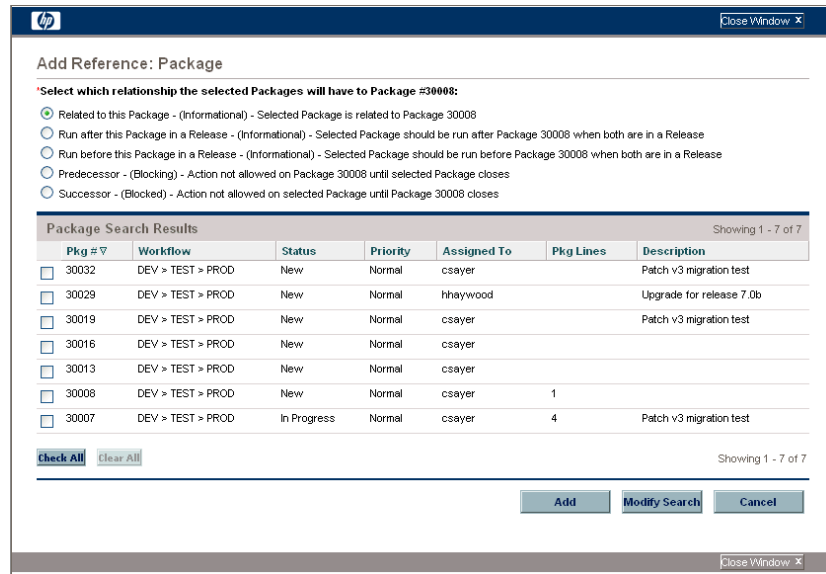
Close Window ✕

Add Reference: Package

*Select which relationship the selected Packages will have to Package #30008:

Related to this Package - (Informational) - Selected Package is related to Package 30008

Run after this Package in a Release - (Informational) - Selected Package should be run after Package 30008 when both are in a Release

Run before this Package in a Release - (Informational) - Selected Package should be run before Package 30008 when both are in a Release

Predecessor - (Blocking) - Action not allowed on Package 30008 until selected Package closes

Successor - (Blocked) - Action not allowed on selected Package until Package 30008 closes

Package Search Results

Showing 1 - 7 of 7

| | Pkg # ▽ | Workflow | Status | Priority | Assigned To | Pkg Lines | Description |
|---|---|---|---|---|---|---|---|
| | 30032 | DEV > TEST > PROD | New | Normal | csayer | | Patch v3 migration test |
| | 30029 | DEV > TEST > PROD | New | Normal | hhaywood | | Upgrade for release 7.0b |
| | 30019 | DEV > TEST > PROD | New | Normal | csayer | | Patch v3 migration test |
| | 30016 | DEV > TEST > PROD | New | Normal | csayer | | |
| | 30013 | DEV > TEST > PROD | New | Normal | csayer | | |
| | 30008 | DEV > TEST > PROD | New | Normal | csayer | 1 | |
| | 30007 | DEV > TEST > PROD | In Progress | Normal | csayer | 4 | Patch v3 migration test |

Check All Clear All

Showing 1 - 7 of 7

Add Modify Search Cancel

Close Window ✕